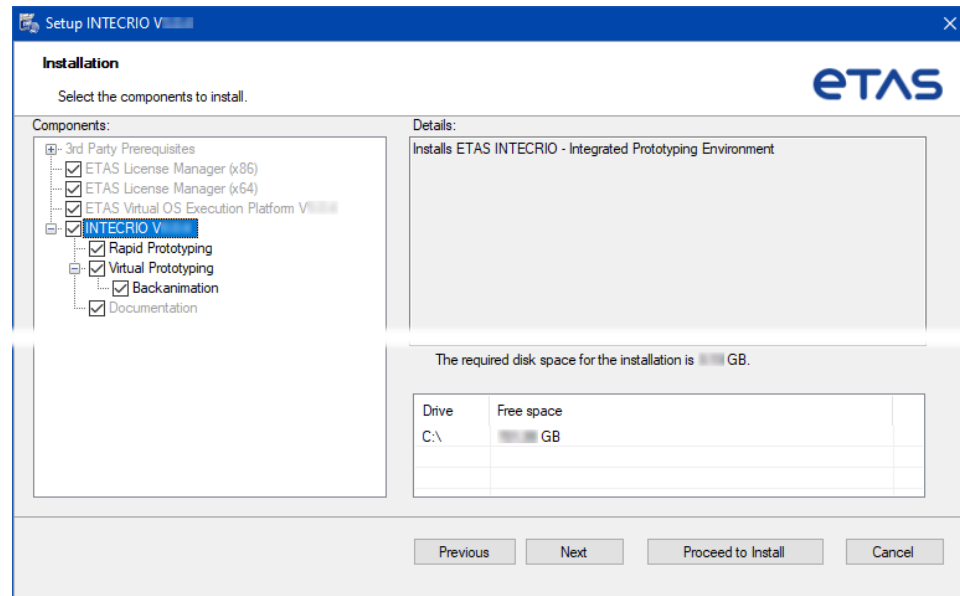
Setup INTECRIO V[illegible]

Installation

Select the components to install.

ETAS

Components:

3rd Party Prerequisites
ETAS License Manager (x86)
ETAS License Manager (x64)
ETAS Virtual OS Execution Platform V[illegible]
INTECRIO V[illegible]
Rapid Prototyping
Virtual Prototyping
Backanimation
Documentation

Details:

Installs ETAS INTECRIO - Integrated Prototyping Environment

The required disk space for the installation is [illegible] GB.

| Drive | Free space |
|---|---|
| C:\ | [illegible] GB |

Previous
Next
Proceed to Install
Cancel